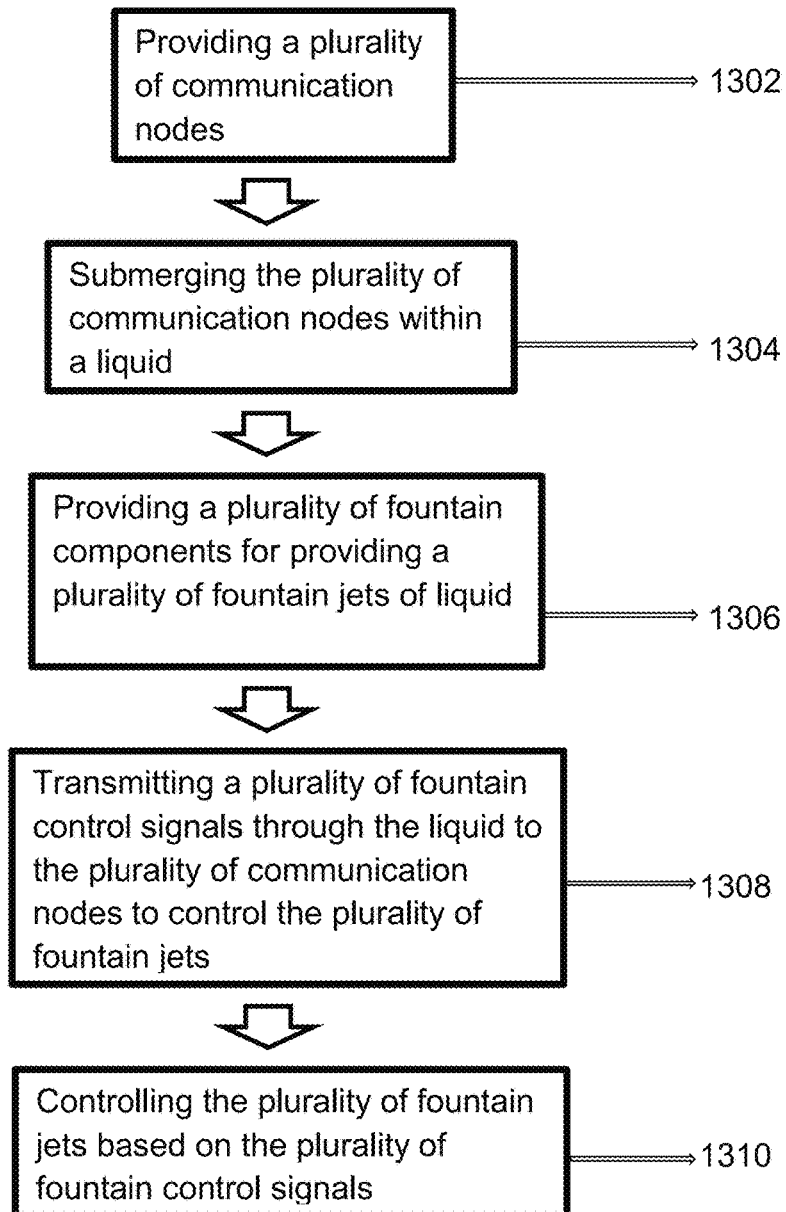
Providing a plurality of communication nodes

1302

Submerging the plurality of communication nodes within a liquid

1304

Providing a plurality of fountain components for providing a plurality of fountain jets of liquid

1306

Transmitting a plurality of fountain control signals through the liquid to the plurality of communication nodes to control the plurality of fountain jets

1308

Controlling the plurality of fountain jets based on the plurality of fountain control signals

1310